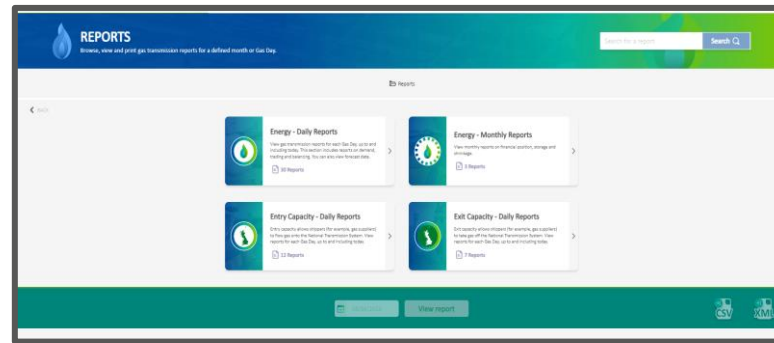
REPORTS
Browse, view and print gas transmission reports for a defined month or Gas Day.

Search for a report
Search

Reports

Back

Energy - Daily Reports
View gas transmission reports for each Gas Day, up to and including today. This section includes reports on demand, trading and balancing. You can also view forecast data.
30 Reports

Energy - Monthly Reports
View monthly reports on financial position, storage and shrinkage.
3 Reports

Entry Capacity - Daily Reports
Entry capacity allows shippers (for example, gas suppliers) to flow gas onto the National Transmission System. View reports for each Gas Day, up to and including today.
22 Reports

Exit Capacity - Daily Reports
Exit capacity allows shippers (for example, gas suppliers) to take gas off the National Transmission System. View reports for each Gas Day, up to and including today.
7 Reports

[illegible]
View report

CSV
XML